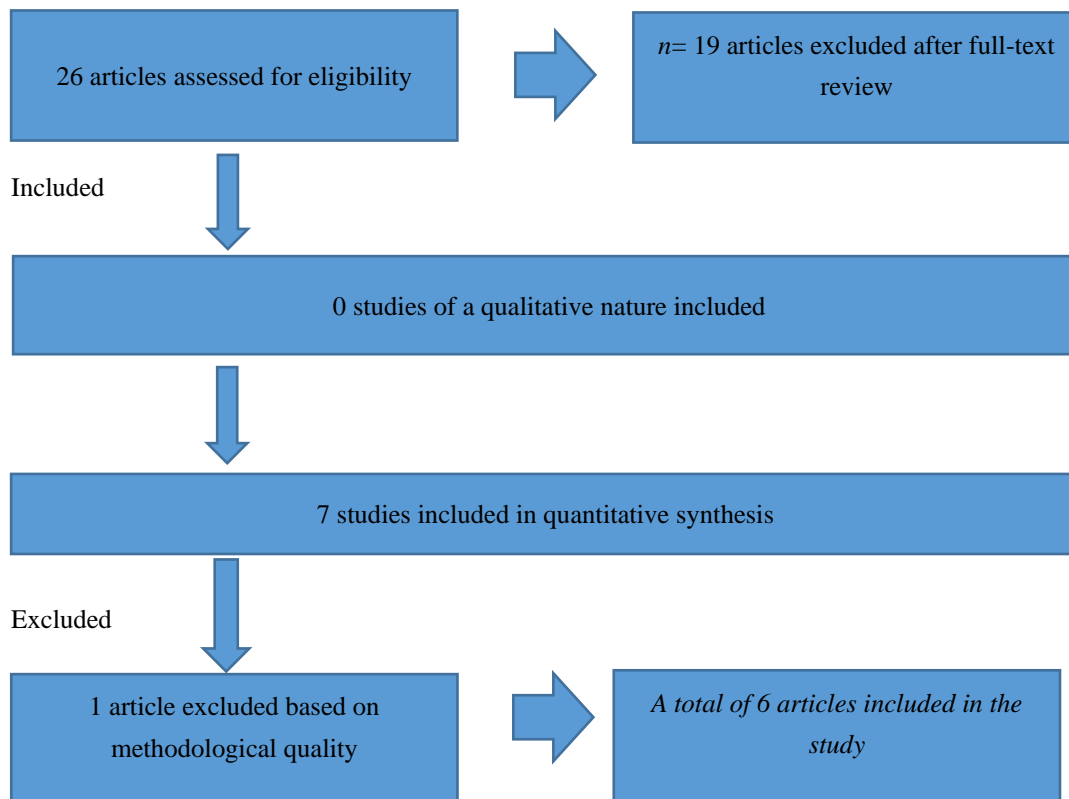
26 articles assessed for eligibility

$n$= 19 articles excluded after full-text review

Included

0 studies of a qualitative nature included

7 studies included in quantitative synthesis

Excluded

1 article excluded based on methodological quality

A total of 6 articles included in the study